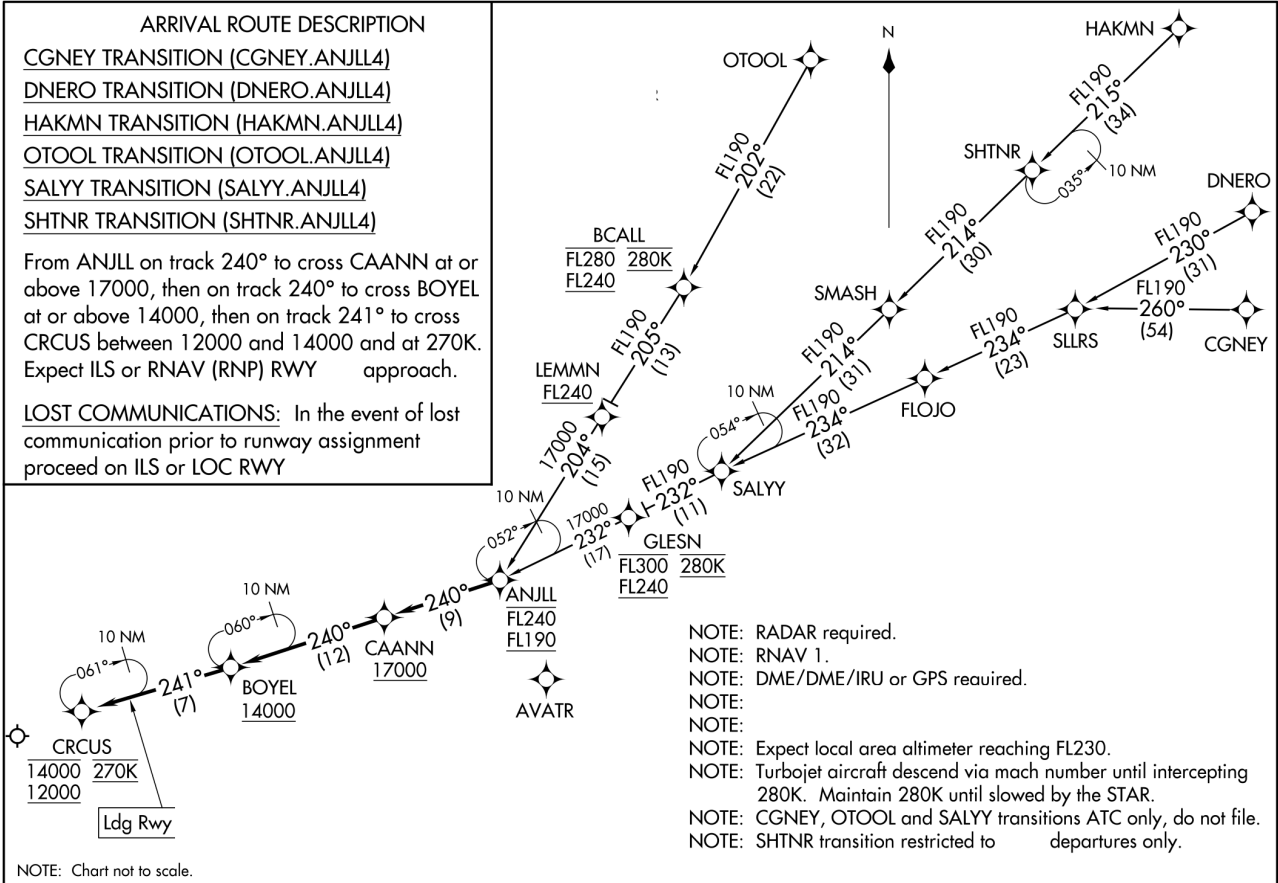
ARRIVAL ROUTE DESCRIPTION

CGNEY TRANSITION (CGNEY.ANJLL4)
DNERO TRANSITION (DNERO.ANJLL4)
HAKMN TRANSITION (HAKMN.ANJLL4)
OTOOL TRANSITION (OTOOL.ANJLL4)
SALYY TRANSITION (SALYY.ANJLL4)
SHTNR TRANSITION (SHTNR.ANJLL4)

From ANJLL on track 240° to cross CAANN at or above 17000, then on track 240° to cross BOYEL at or above 14000, then on track 241° to cross CRCUS between 12000 and 14000 and at 270K. Expect ILS or RNAV (RNP) RWY approach.

LOST COMMUNICATIONS: In the event of lost communication prior to runway assignment proceed on ILS or LOC RWY

N

HAKMN
FL190
215°
(34)

OTOOL
FL190
202°
(22)

SHTNR
035°
10 NM

DNERO
FL190
230°
(31)

FL190
214°
(30)

BCALL
FL280 280K
FL240

SMASH

FL190
260°
(54)
CGNEY

SLLRS
FL190
234°
(23)

FL190
205°
(13)

LEMMN
FL240

FL190
214°
(31)

FLOJO

10 NM
054°

FL190
234°
(32)

17000
204°
(15)

FL190
232°
(11)
SALYY

10 NM
052°

17000
232°
(17)

GLESN
FL300 280K
FL240

ANJLL
FL240
FL190

240°
(9)

10 NM
060°

240°
(12)

CAANN
17000

AVATR

10 NM
061°

241°
(7)

BOYEL
14000

CRCUS
14000 270K
12000

Ldg Rwy

NOTE: RADAR required.
NOTE: RNAV 1.
NOTE: DME/DME/IRU or GPS required.
NOTE:
NOTE:
NOTE: Expect local area altimeter reaching FL230.
NOTE: Turbojet aircraft descend via mach number until intercepting 280K. Maintain 280K until slowed by the STAR.
NOTE: CGNEY, OTOOL and SALYY transitions ATC only, do not file.
NOTE: SHTNR transition restricted to departures only.

NOTE: Chart not to scale.